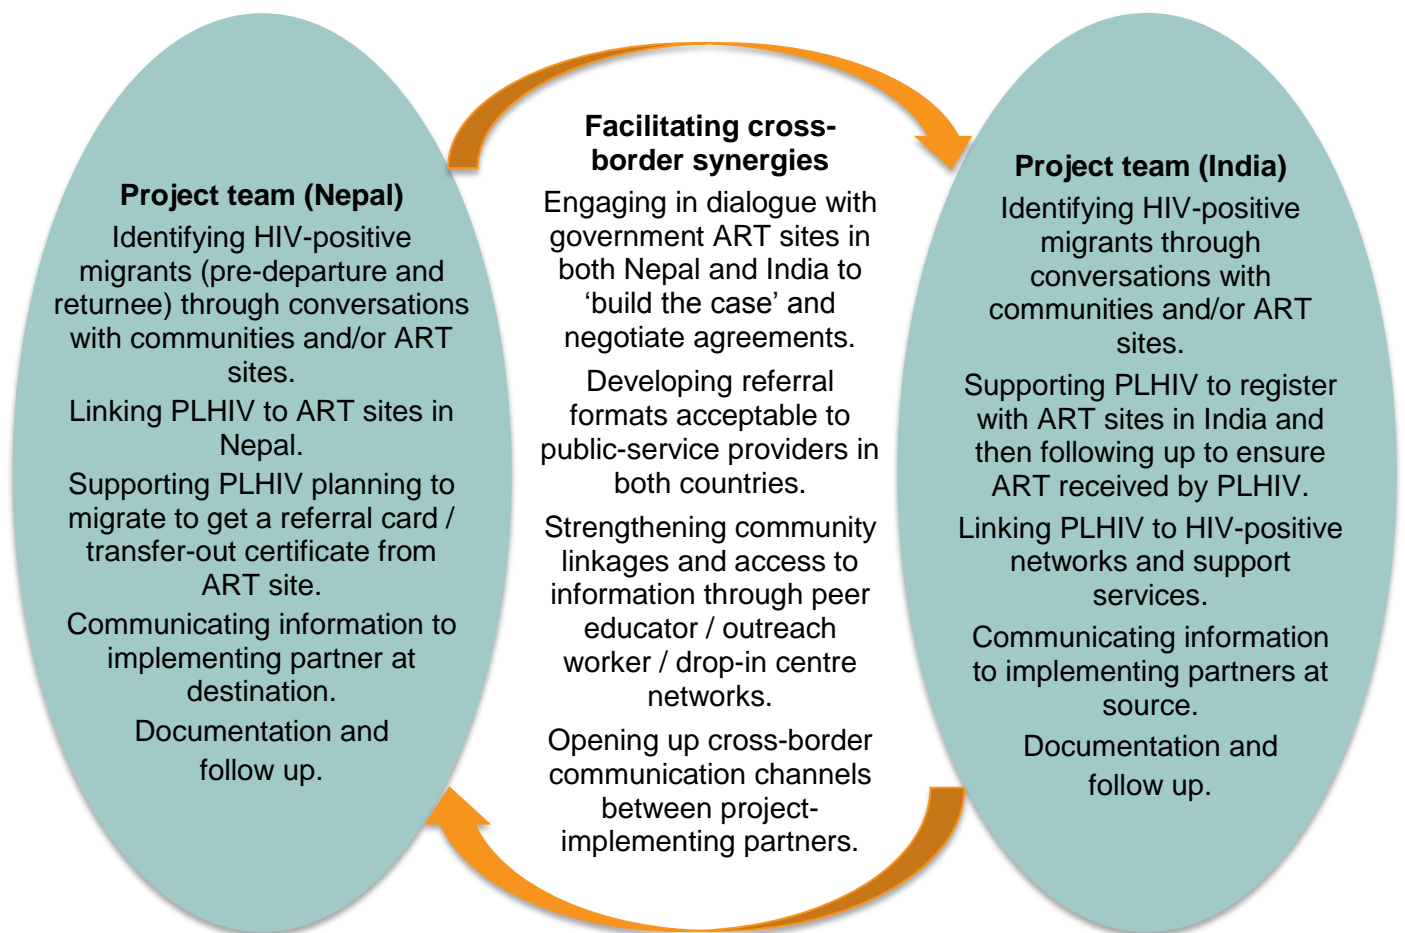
Project team (Nepal)
Identifying HIV-positive migrants (pre-departure and returnee) through conversations with communities and/or ART sites.

Linking PLHIV to ART sites in Nepal.

Supporting PLHIV planning to migrate to get a referral card / transfer-out certificate from ART site.

Communicating information to implementing partner at destination.

Documentation and follow up.

Facilitating cross-border synergies
Engaging in dialogue with government ART sites in both Nepal and India to ‘build the case’ and negotiate agreements.

Developing referral formats acceptable to public-service providers in both countries.

Strengthening community linkages and access to information through peer educator / outreach worker / drop-in centre networks.

Opening up cross-border communication channels between project-implementing partners.

Project team (India)
Identifying HIV-positive migrants through conversations with communities and/or ART sites.

Supporting PLHIV to register with ART sites in India and then following up to ensure ART received by PLHIV.

Linking PLHIV to HIV-positive networks and support services.

Communicating information to implementing partners at source.

Documentation and follow up.